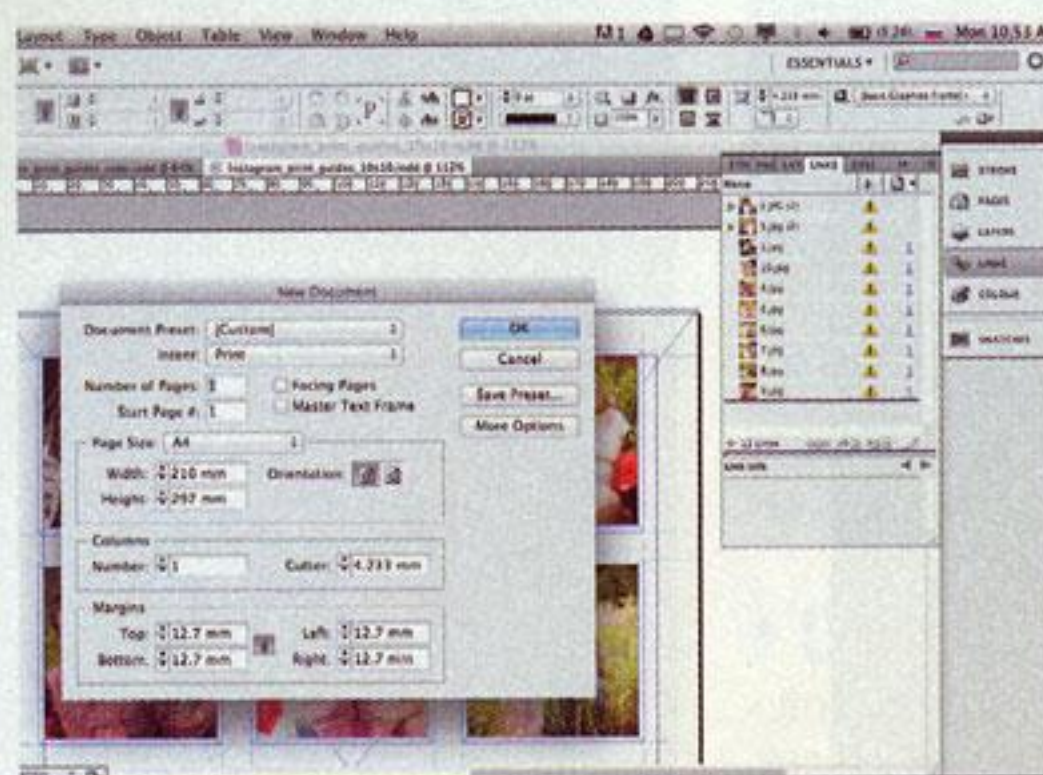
Layout Type Object Table View Window Help

Mon 10.53 A

ESSENTIALS ▾

Instagram_print_guides 10x10.indd @ 112%

Links

Name

STROKE
PAGES
LAYERS
LINKS
COLOUR
SWATCHES

New Document

Document Preset: [Custom]
Intent: Print
Number of Pages: 1
Start Page #: 1
Facing Pages
Master Text Frame

OK
Cancel
Save Preset...
More Options

Page Size: A4
Width: 210 mm
Height: 297 mm
Orientation:

Columns
Number: 1
Gutter: 4.233 mm

Margins
Top: 12.7 mm
Bottom: 12.7 mm
Left: 12.7 mm
Right: 12.7 mm